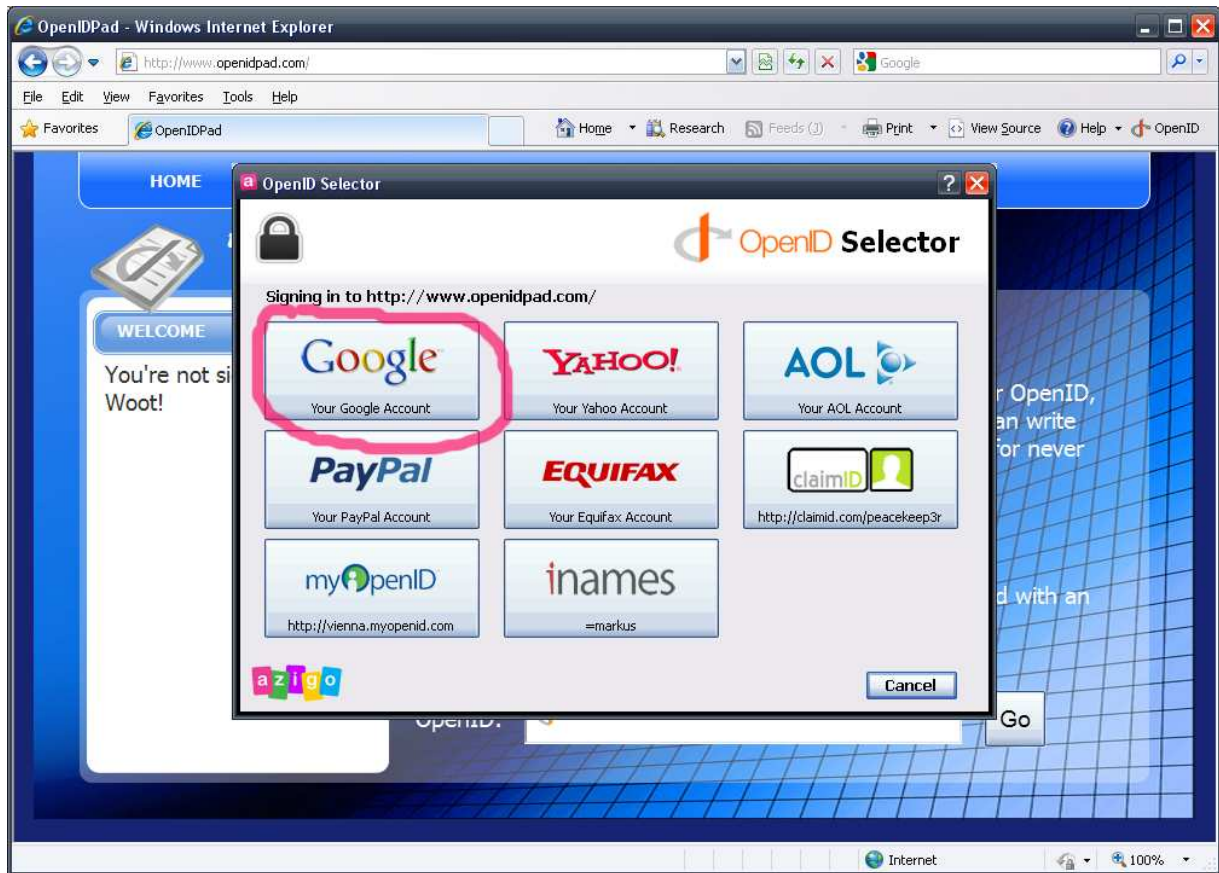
OpenIDPad - Windows Internet Explorer

http://www.openidpad.com/

Google

File Edit View Favorites Tools Help

Favorites OpenIDPad

Home Research Feeds (J) Print View Source Help OpenID

HOME

OpenID Selector

OpenID Selector

Signing in to http://www.openidpad.com/

Google
Your Google Account

YAHOO!
Your Yahoo Account

AOL
Your AOL Account

PayPal
Your PayPal Account

EQUIFAX
Your Equifax Account

claimID
http://claimid.com/peacekeep3r

myOpenID
http://vienna.myopenid.com

inames
=markus

azigo

Cancel

WELCOME

You're not si
Woot!

r OpenID,
an write
for never

d with an

OpenID:

Go

Internet

100%